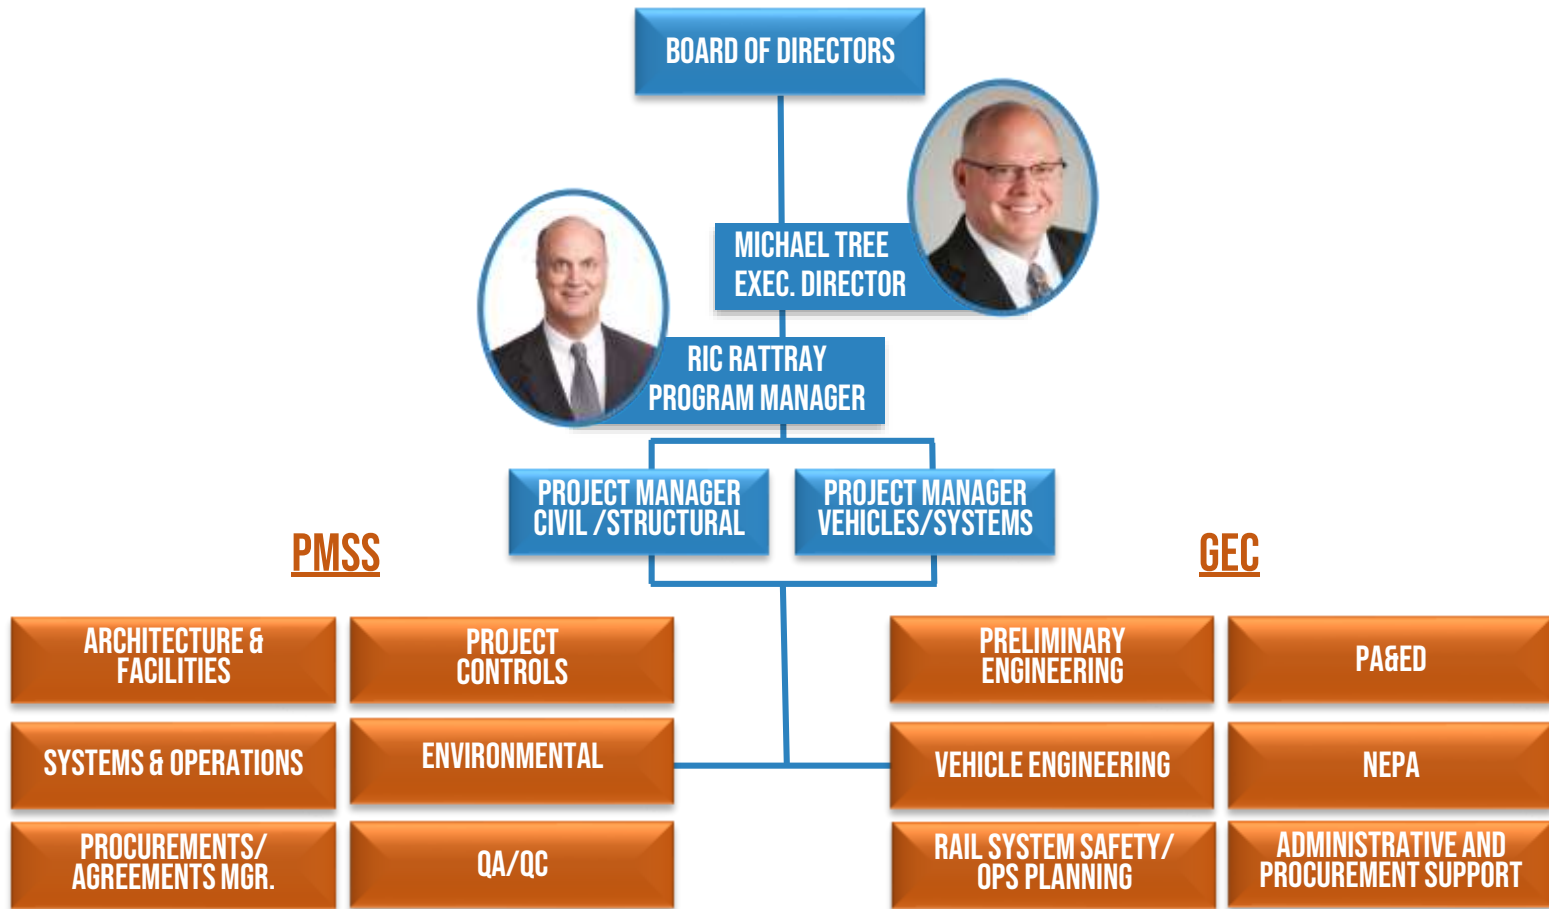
BOARD OF DIRECTORS

MICHAEL TREE
EXEC. DIRECTOR

RIC RATTRAY
PROGRAM MANAGER

PROJECT MANAGER
CIVIL /STRUCTURAL

PROJECT MANAGER
VEHICLES/SYSTEMS

PMSS

GEC

ARCHITECTURE & FACILITIES

PROJECT CONTROLS

PRELIMINARY ENGINEERING

PA&ED

SYSTEMS & OPERATIONS

ENVIRONMENTAL

VEHICLE ENGINEERING

NEPA

PROCUREMENTS/ AGREEMENTS MGR.

QA/QC

RAIL SYSTEM SAFETY/ OPS PLANNING

ADMINISTRATIVE AND PROCUREMENT SUPPORT